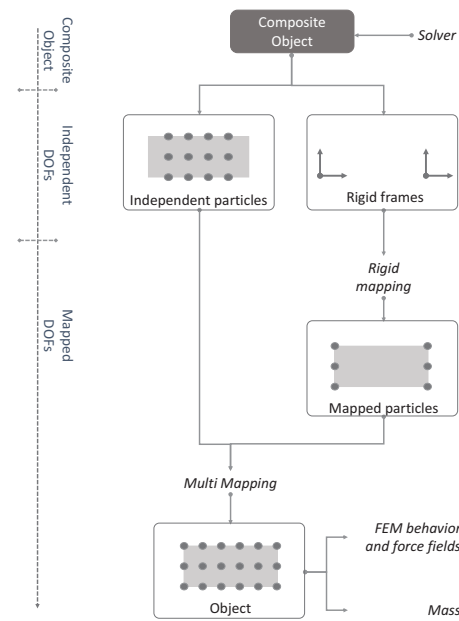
Composite Object

Independent DOFs

Mapped DOFs

Composite Object

Solver

Independent particles

Rigid frames

Rigid mapping

Mapped particles

Multi Mapping

FEM behavio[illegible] and force field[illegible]

Object

Mass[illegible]